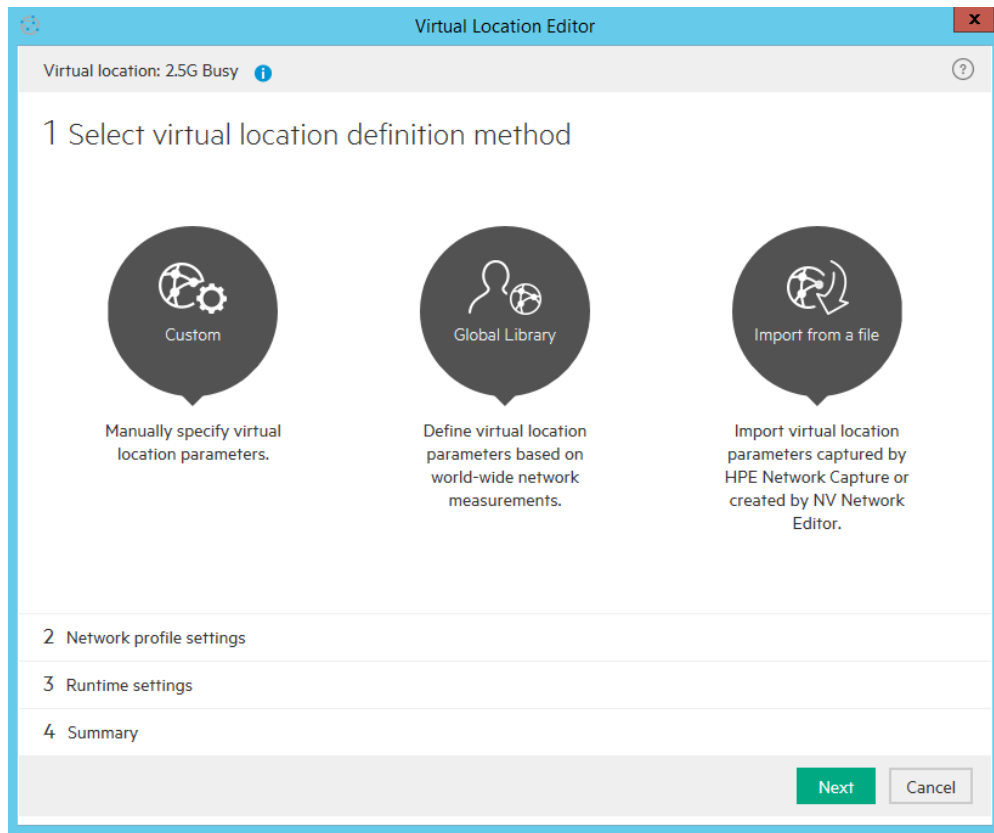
Virtual Location Editor

Virtual location: 2.5G Busy

?

1 Select virtual location definition method

Custom

Manually specify virtual location parameters.

Global Library

Define virtual location parameters based on world-wide network measurements.

Import from a file

Import virtual location parameters captured by HPE Network Capture or created by NV Network Editor.

2 Network profile settings

3 Runtime settings

4 Summary

Next

Cancel